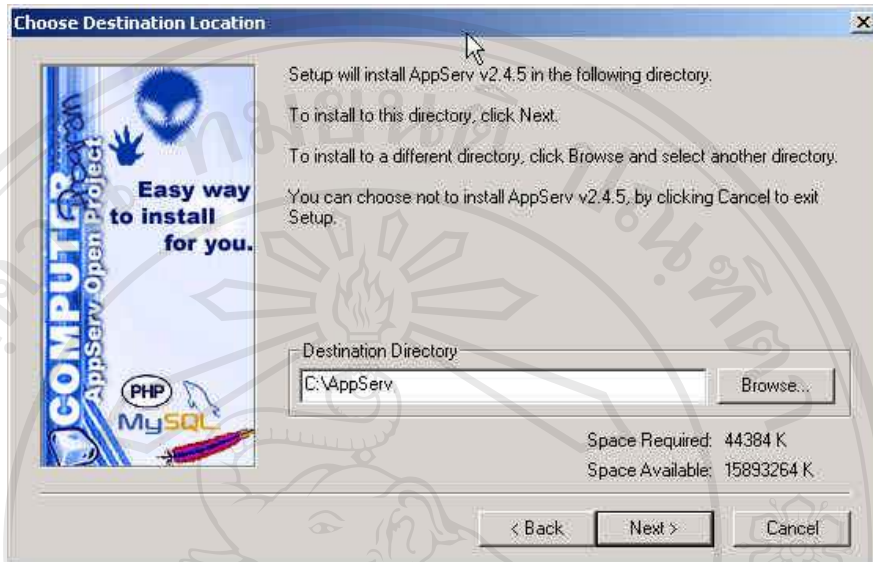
Choose Destination Location

×

COMPUTER
AppServ Open Project

Easy way to install for you.

PHP
MySQL

Setup will install AppServ v2.4.5 in the following directory.

To install to this directory, click Next.

To install to a different directory, click Browse and select another directory.

You can choose not to install AppServ v2.4.5, by clicking Cancel to exit Setup.

Destination Directory

C:\AppServ

Browse...

Space Required: 44384 K

Space Available: 15893264 K

< Back

Next >

Cancel